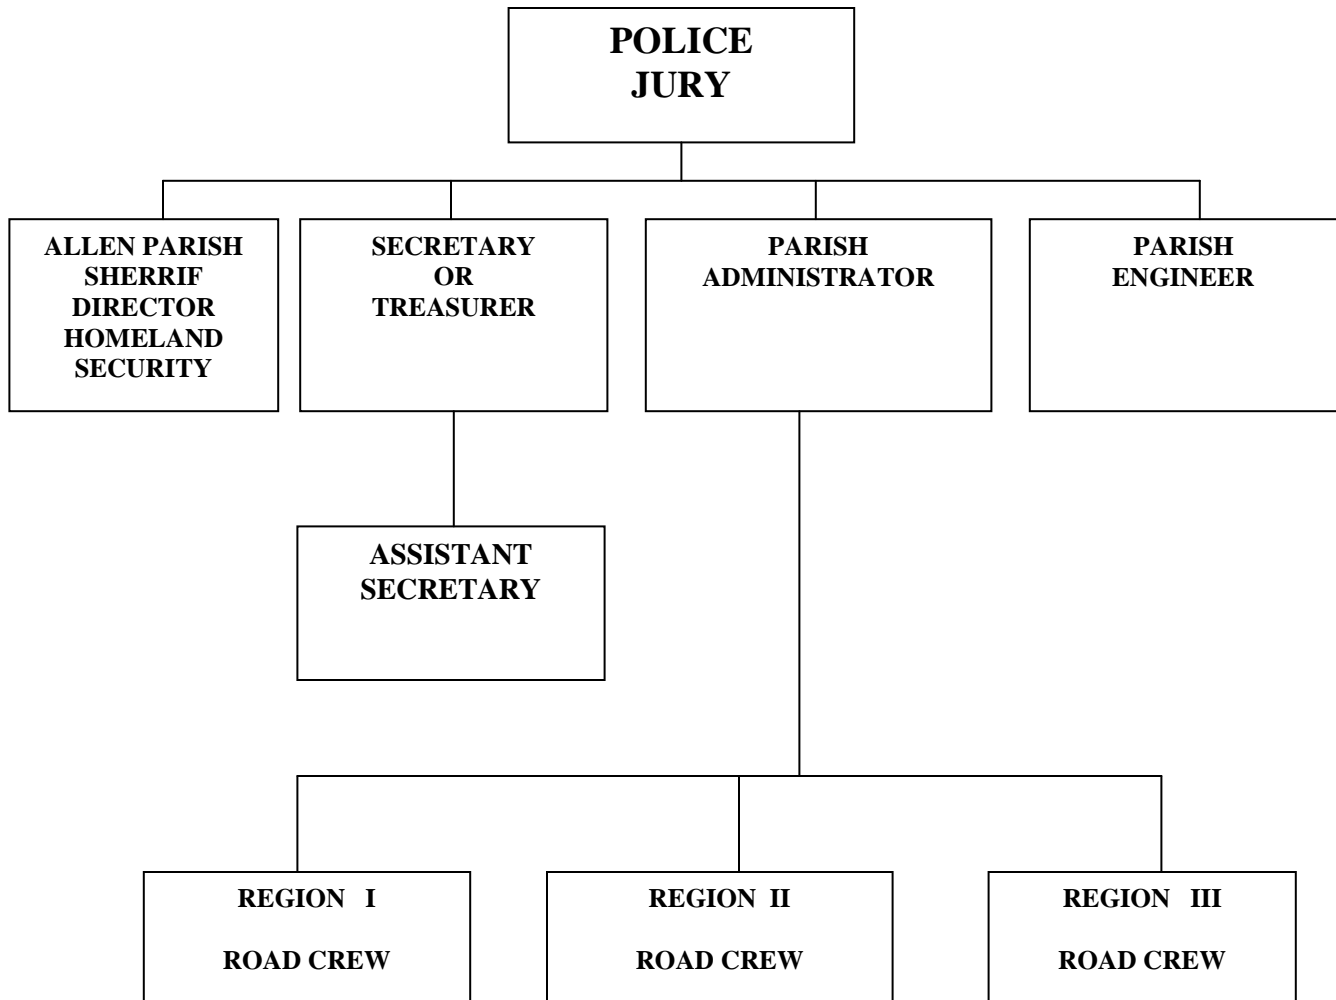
POLICE JURY

ALLEN PARISH SHERRIF DIRECTOR HOMELAND SECURITY

SECRETARY OR TREASURER

PARISH ADMINISTRATOR

PARISH ENGINEER

ASSISTANT SECRETARY

REGION I

ROAD CREW

REGION II

ROAD CREW

REGION III

ROAD CREW